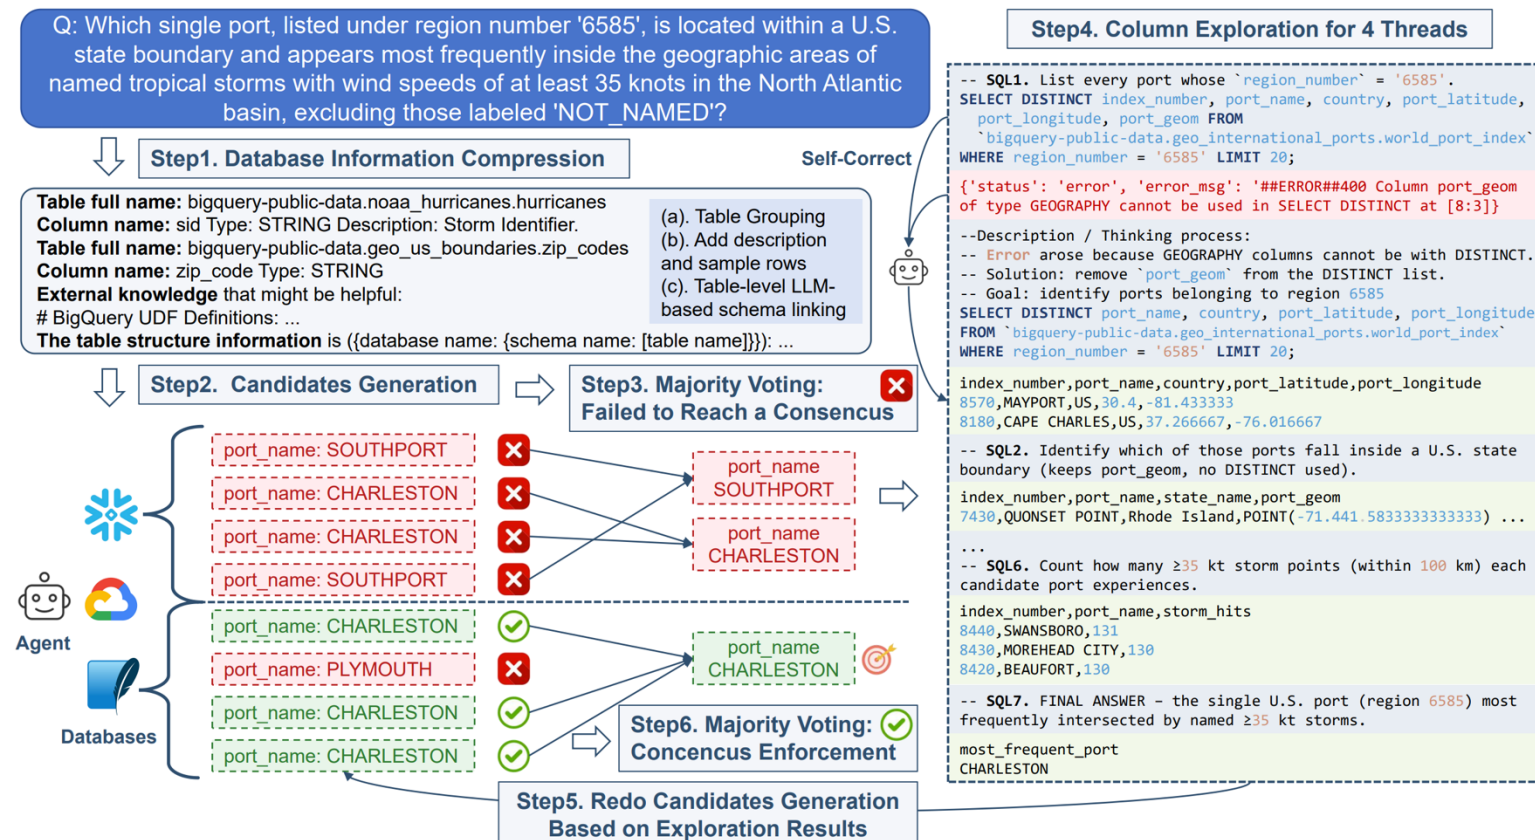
Q: Which single port, listed under region number '6585', is located within a U.S. state boundary and appears most frequently inside the geographic areas of named tropical storms with wind speeds of at least 35 knots in the North Atlantic basin, excluding those labeled 'NOT_NAMED'?

Step1. Database Information Compression

Self-Correct

**Table full name:** bigquery-public-data.noaa_hurricanes.hurricanes
**Column name:** sid Type: STRING Description: Storm Identifier.
**Table full name:** bigquery-public-data.geo_us_boundaries.zip_codes
**Column name:** zip_code Type: STRING
**External knowledge** that might be helpful:
# BigQuery UDF Definitions: ...
**The table structure information** is ({database name: {schema name: [table name]}}): ...

(a). Table Grouping
(b). Add description and sample rows
(c). Table-level LLM-based schema linking

Step2. Candidates Generation

Step3. Majority Voting: Failed to Reach a Consencus

port_name: SOUTHPORT
port_name: CHARLESTON
port_name: CHARLESTON
port_name: SOUTHPORT

port_name SOUTHPORT
port_name CHARLESTON

Agent

Databases

port_name: CHARLESTON
port_name: PLYMOUTH
port_name: CHARLESTON
port_name: CHARLESTON

port_name CHARLESTON

Step6. Majority Voting: Concencus Enforcement

Step5. Redo Candidates Generation Based on Exploration Results

Step4. Column Exploration for 4 Threads

-- SQL1. List every port whose `region_number` = '6585'.
SELECT DISTINCT index_number, port_name, country, port_latitude, port_longitude, port_geom FROM `bigquery-public-data.geo_international_ports.world_port_index`
WHERE region_number = '6585' LIMIT 20;

{'status': 'error', 'error_msg': '##ERROR##400 Column port_geom of type GEOGRAPHY cannot be used in SELECT DISTINCT at [8:3]}

--Description / Thinking process:
-- Error arose because GEOGRAPHY columns cannot be with DISTINCT.
-- Solution: remove `port_geom` from the DISTINCT list.
-- Goal: identify ports belonging to region 6585
SELECT DISTINCT port_name, country, port_latitude, port_longitude
FROM `bigquery-public-data.geo_international_ports.world_port_index`
WHERE region_number = '6585' LIMIT 20;

index_number,port_name,country,port_latitude,port_longitude
8570,MAYPORT,US,30.4,-81.433333
8180,CAPE CHARLES,US,37.266667,-76.016667

-- SQL2. Identify which of those ports fall inside a U.S. state boundary (keeps port_geom, no DISTINCT used).

index_number,port_name,state_name,port_geom
7430,QUONSET POINT,Rhode Island,POINT(-71.441 5833333333333) ...

...
-- SQL6. Count how many ≥35 kt storm points (within 100 km) each candidate port experiences.

index_number,port_name,storm_hits
8440,SWANSBORO,131
8430,MOREHEAD CITY,130
8420,BEAUFORT,130

-- SQL7. FINAL ANSWER – the single U.S. port (region 6585) most frequently intersected by named ≥35 kt storms.

most_frequent_port
CHARLESTON